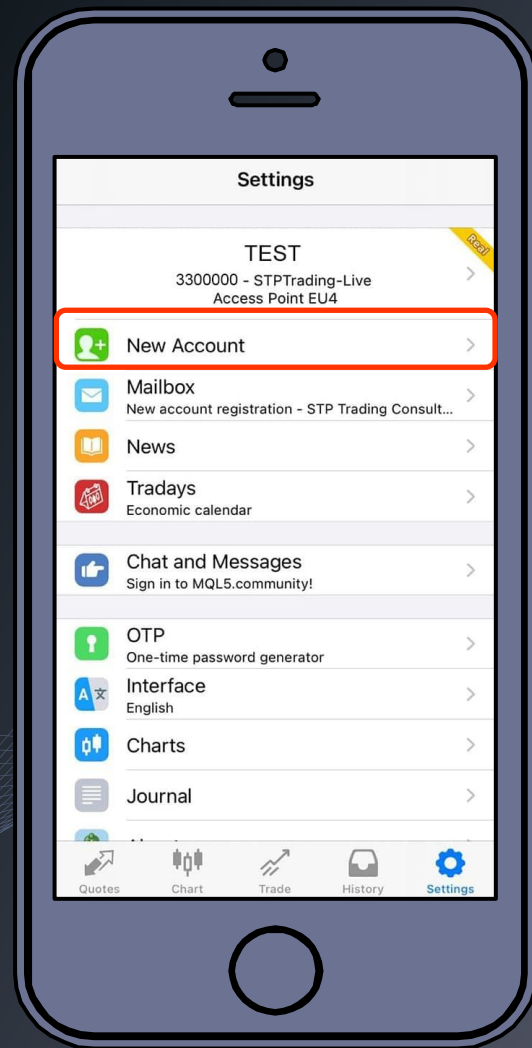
Settings

Real

TEST
3300000 - STPTrading-Live
Access Point EU4

New Account

Mailbox
New account registration - STP Trading Consult...

News

Tradays
Economic calendar

Chat and Messages
Sign in to MQL5.community!

OTP
One-time password generator

Interface
English

Charts

Journal

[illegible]

Quotes Chart Trade History Settings